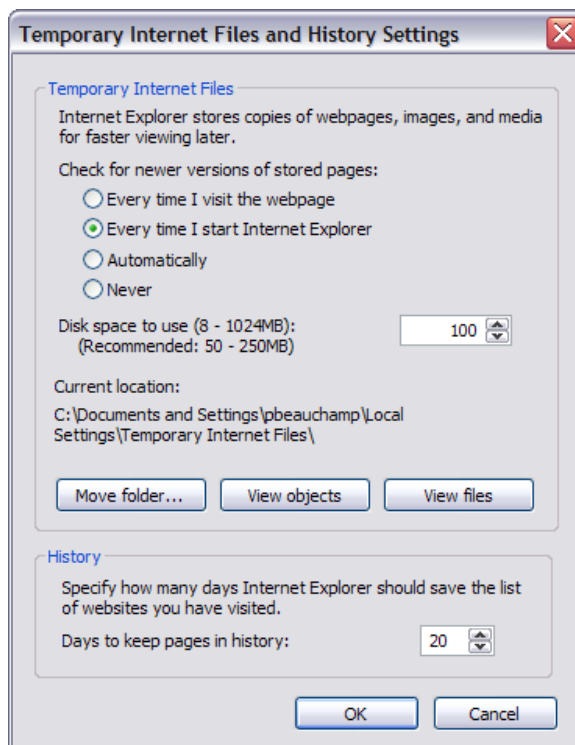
Temporary Internet Files and History Settings

Temporary Internet Files

Internet Explorer stores copies of webpages, images, and media for faster viewing later.

Check for newer versions of stored pages:

Every time I visit the webpage

Every time I start Internet Explorer

Automatically

Never

Disk space to use (8 - 1024MB):
(Recommended: 50 - 250MB)

100

Current location:

C:\Documents and Settings\pbeauchamp\Local Settings\Temporary Internet Files\

Move folder...

View objects

View files

History

Specify how many days Internet Explorer should save the list of websites you have visited.

Days to keep pages in history:

20

OK

Cancel